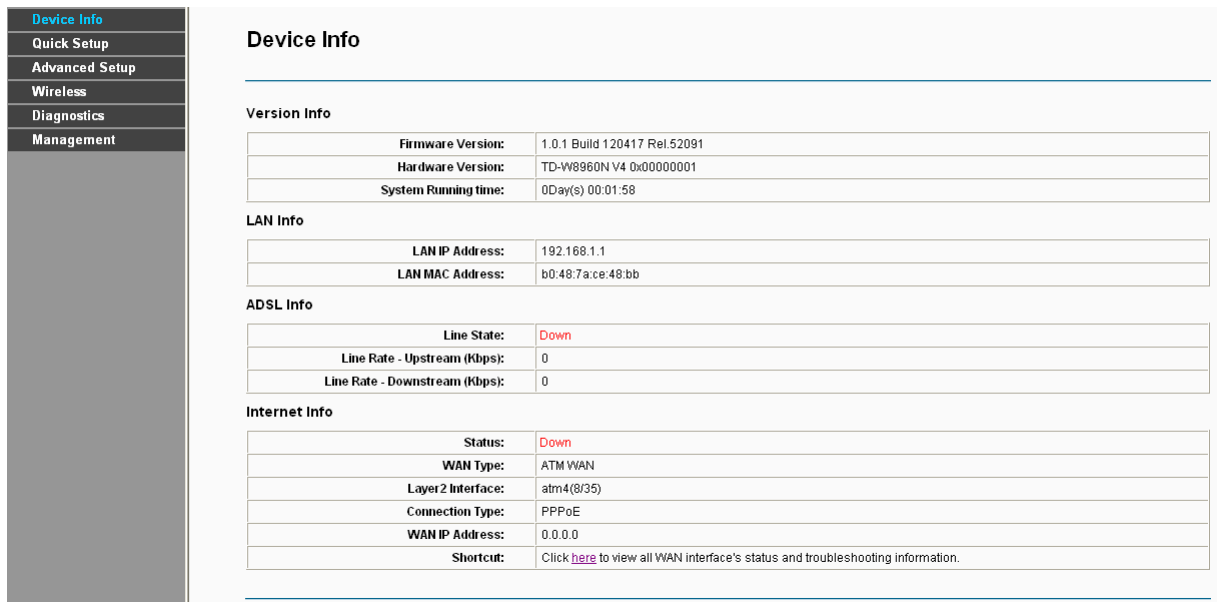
Device Info
Quick Setup
Advanced Setup
Wireless
Diagnostics
Management

Device Info

Version Info

| Firmware Version: | 1.0.1 Build 120417 Rel.52091 |
|---|---|
| Hardware Version: | TD-W8960N V4 0x00000001 |
| System Running time: | 0Day(s) 00:01:58 |

LAN Info

| LAN IP Address: | 192.168.1.1 |
|---|---|
| LAN MAC Address: | b0:48:7a:ce:48:bb |

ADSL Info

| Line State: | Down |
|---|---|
| Line Rate - Upstream (Kbps): | 0 |
| Line Rate - Downstream (Kbps): | 0 |

Internet Info

| Status: | Down |
|---|---|
| WAN Type: | ATM WAN |
| Layer2 Interface: | atm4(8/35) |
| Connection Type: | PPPoE |
| WAN IP Address: | 0.0.0.0 |
| Shortcut: | Click here to view all WAN interface's status and troubleshooting information. |